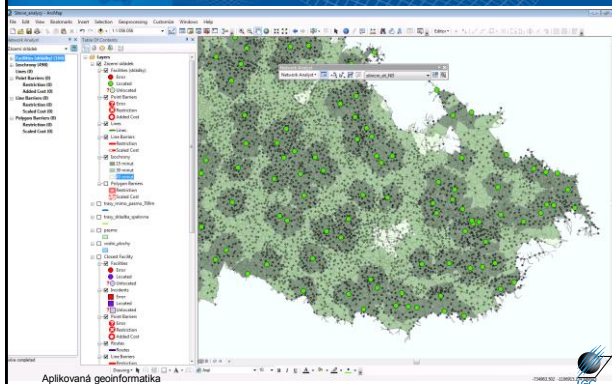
Sitove_analyzy - ArcMap

File Edit View Bookmarks Insert Selection Geoprocessing Customize Windows Help

Network Analyst
Zbrojni sklady

Facilities (sklady) (10)
Izochrony (490)
Lines (0)
Point Barriers (0)
Restriction (0)
Added Cost (0)
Line Barriers (0)
Restriction (0)
Scaled Cost (0)
Polygon Barriers (0)
Restriction (0)
Scaled Cost (0)

Table Of Contents

Layers
Zbrojni sklady
Facilities (sklady)
Error
Located
Unlocated
Point Barriers
Error
Restriction
Added Cost
Lines
Lines
Line Barriers
Restriction
Scaled Cost
Izochrony
15 minut
30 minut
Polygon Barriers
Restriction
Scaled Cost
trasy_mimo_pasmo_700m
trasy_skladka_spalovna
pajeno
vodni_plochy
Closest Facility
Facilities
Error
Located
Unlocated
Incidents
Error
Located
Unlocated
Point Barriers
Error
Restriction
Added Cost
Routes
Routes
Line Barriers
Restriction

Network Analyst
Network Analyst
silnice_str_ND

Drawing
Arial

Aplikovaná geoinformatika